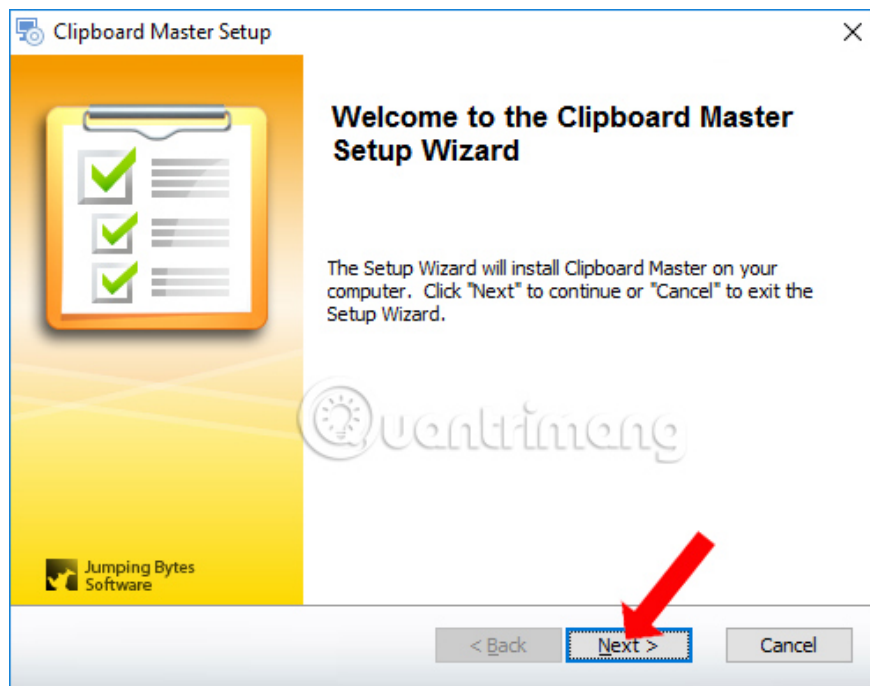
Clipboard Master Setup

Welcome to the Clipboard Master Setup Wizard

The Setup Wizard will install Clipboard Master on your computer. Click "Next" to continue or "Cancel" to exit the Setup Wizard.

Quantrimang

Jumping Bytes Software

< Back

Next >

Cancel